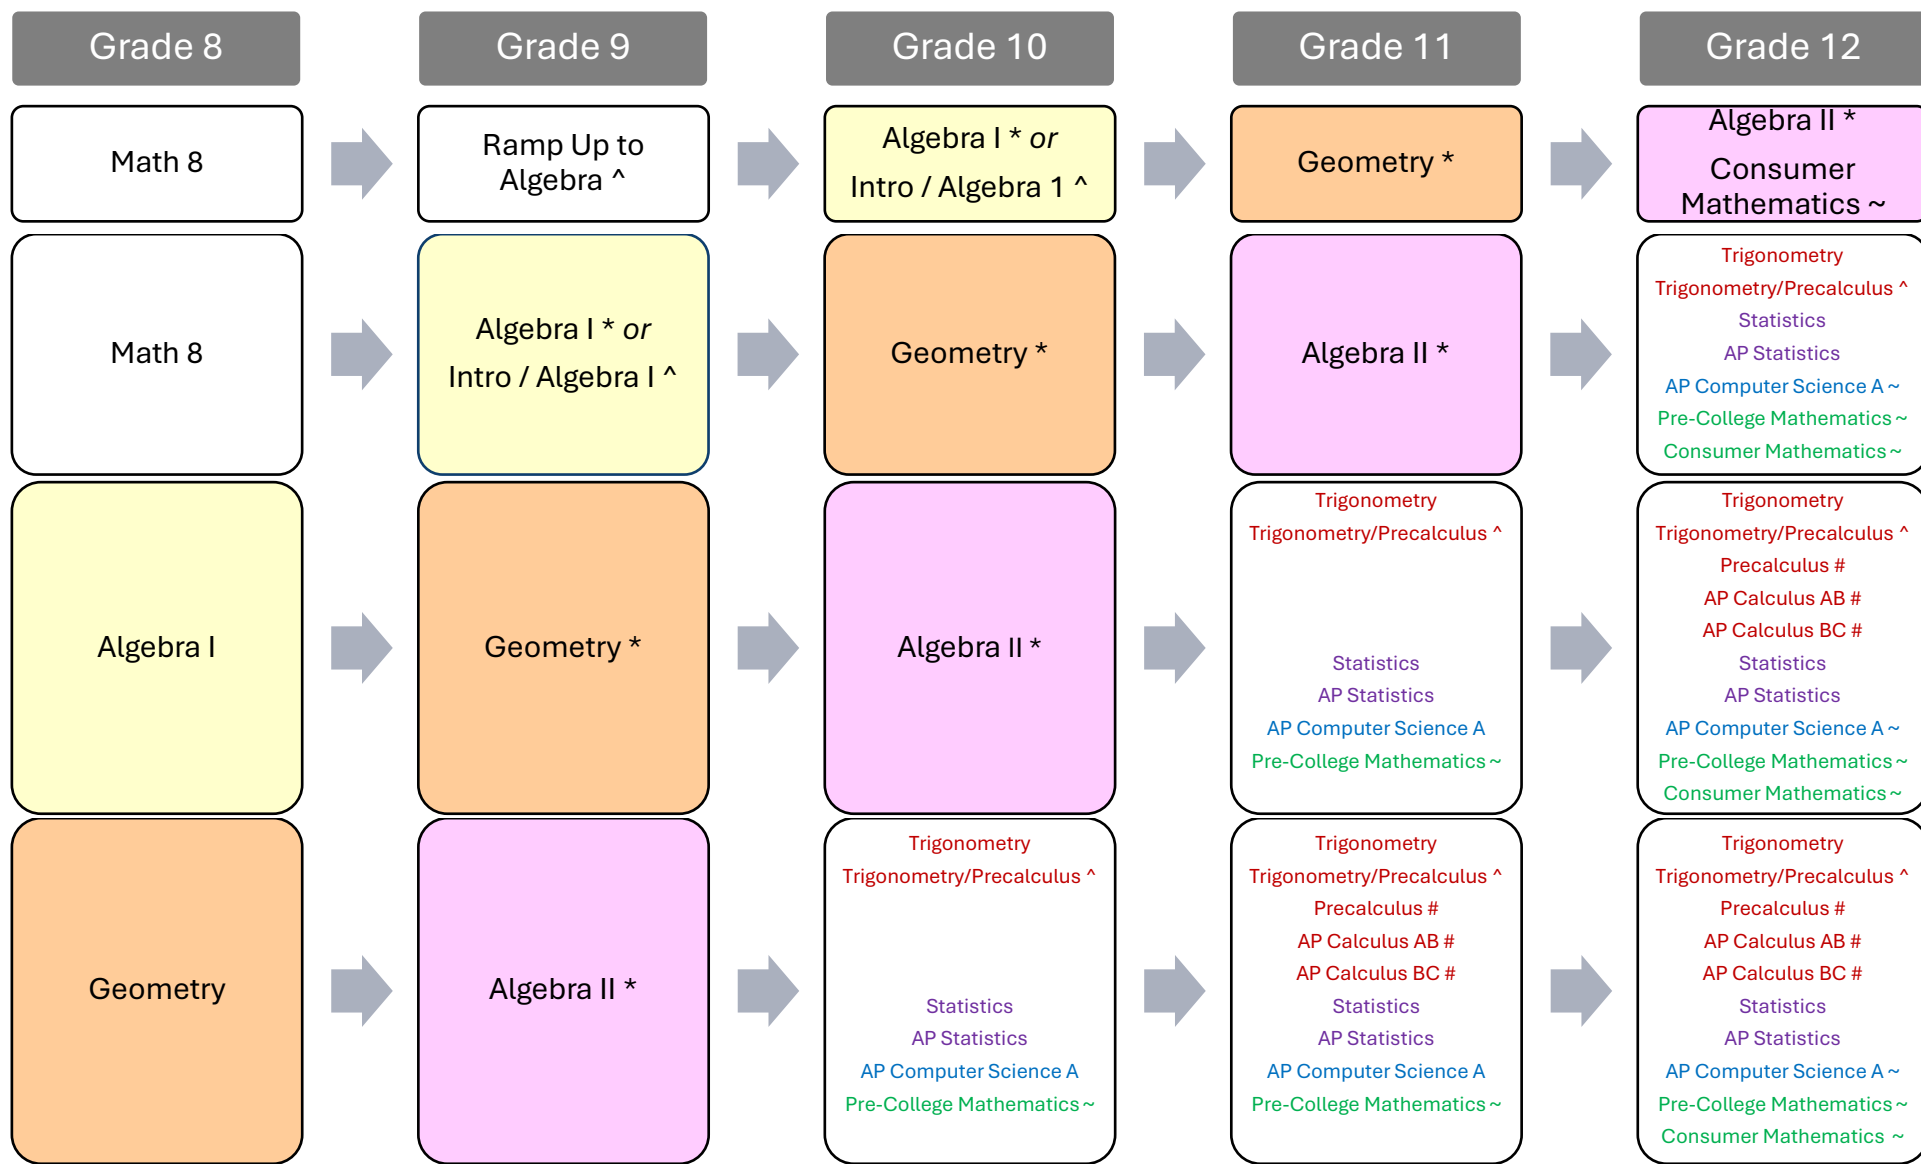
| Grade 8 | Grade 9 | Grade 10 | Grade 11 | Grade 12 |
|---|---|---|---|---|
| Math 8 | Ramp Up to Algebra ^ | Algebra I * *or* Intro / Algebra 1 ^ | Geometry * | Algebra II * Consumer Mathematics ~ |
| Math 8 | Algebra I * *or* Intro / Algebra I ^ | Geometry * | Algebra II * | Trigonometry Trigonometry/Precalculus ^ Statistics AP Statistics AP Computer Science A ~ Pre-College Mathematics ~ Consumer Mathematics ~ |
| Algebra I | Geometry * | Algebra II * | Trigonometry Trigonometry/Precalculus ^ Statistics AP Statistics AP Computer Science A Pre-College Mathematics ~ | Trigonometry Trigonometry/Precalculus ^ Precalculus # AP Calculus AB # AP Calculus BC # Statistics AP Statistics AP Computer Science A ~ Pre-College Mathematics ~ Consumer Mathematics ~ |
| Geometry | Algebra II * | Trigonometry Trigonometry/Precalculus ^ Statistics AP Statistics AP Computer Science A Pre-College Mathematics ~ | Trigonometry Trigonometry/Precalculus ^ Precalculus # AP Calculus AB # AP Calculus BC # Statistics AP Statistics AP Computer Science A Pre-College Mathematics ~ | Trigonometry Trigonometry/Precalculus ^ Precalculus # AP Calculus AB # AP Calculus BC # Statistics AP Statistics AP Computer Science A ~ Pre-College Mathematics ~ Consumer Mathematics ~ |